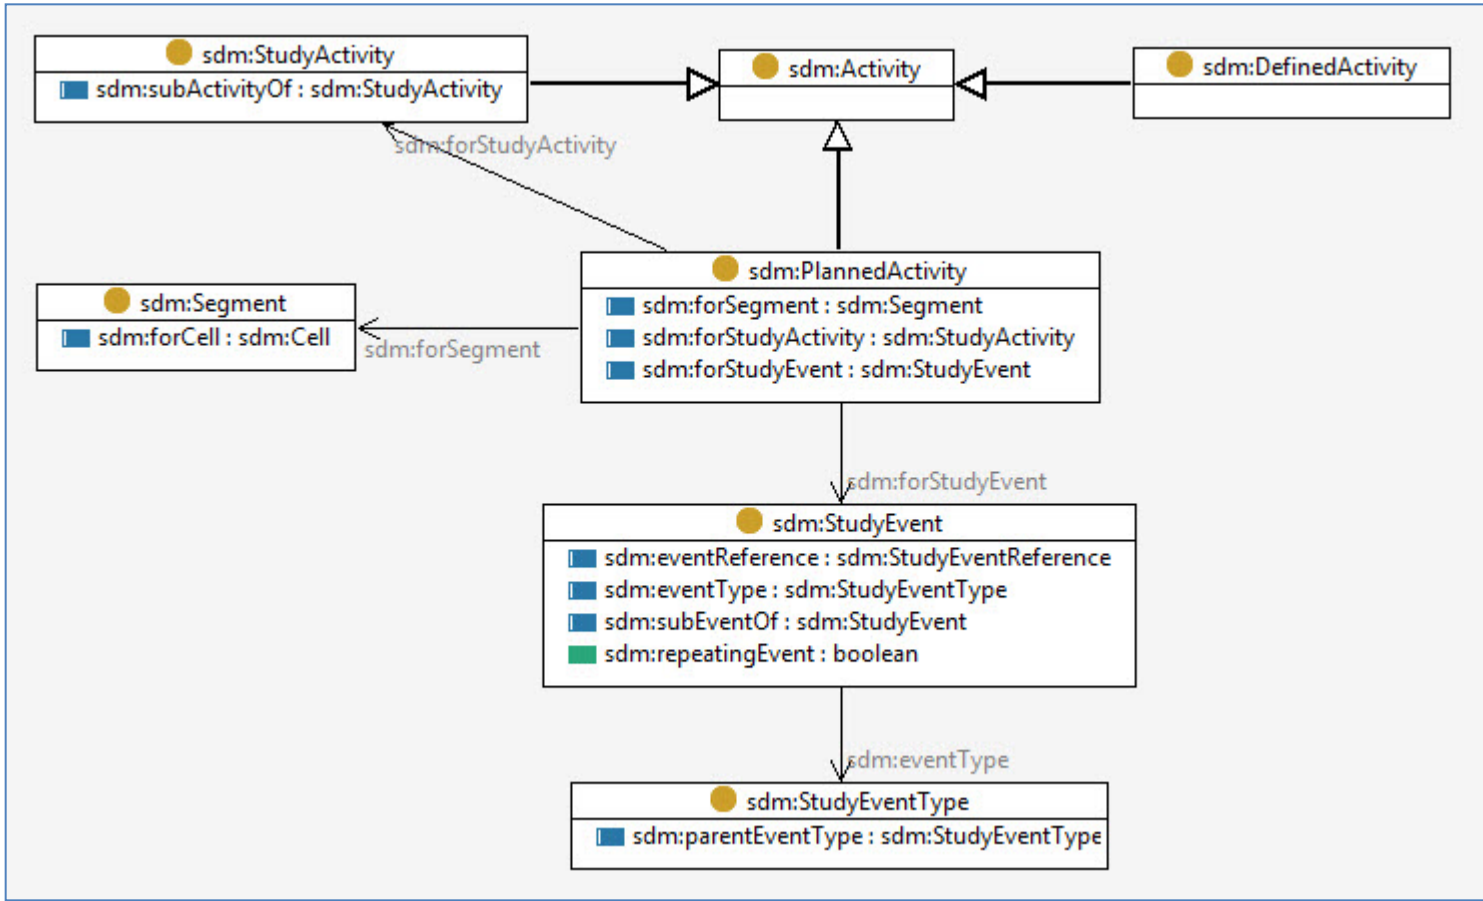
sdm:StudyActivity
sdm:subActivityOf : sdm:StudyActivity

sdm:Activity

sdm:DefinedActivity

sdm:forStudyActivity

sdm:Segment
sdm:forCell : sdm:Cell

sdm:forSegment

sdm:PlannedActivity
sdm:forSegment : sdm:Segment
sdm:forStudyActivity : sdm:StudyActivity
sdm:forStudyEvent : sdm:StudyEvent

sdm:forStudyEvent

sdm:StudyEvent
sdm:eventReference : sdm:StudyEventReference
sdm:eventType : sdm:StudyEventType
sdm:subEventOf : sdm:StudyEvent
sdm:repeatingEvent : boolean

sdm:eventType

sdm:StudyEventType
sdm:parentEventType : sdm:StudyEventType